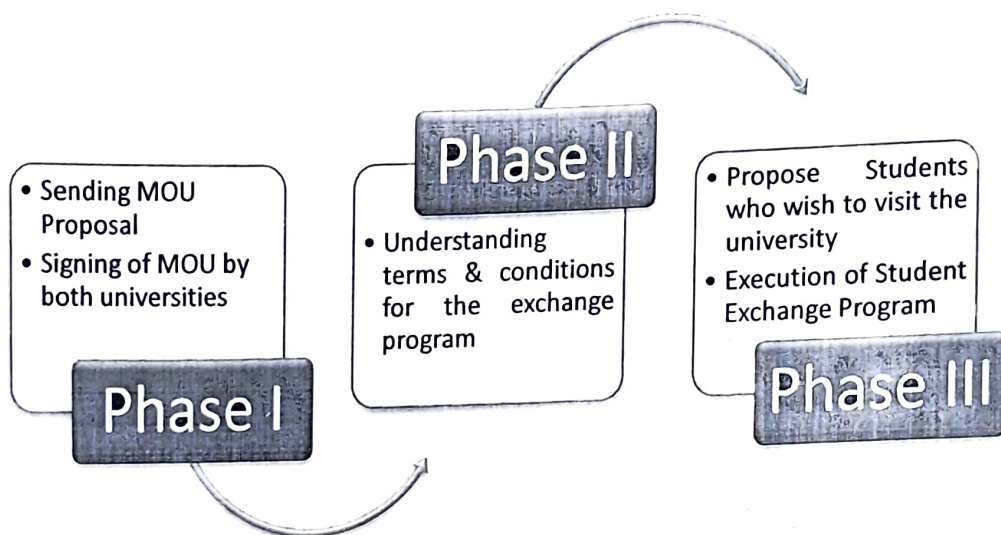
• Sending MOU Proposal
• Signing of MOU by both universities

Phase I

Phase II

• Understanding terms & conditions for the exchange program

• Propose Students who wish to visit the university
• Execution of Student Exchange Program

Phase III